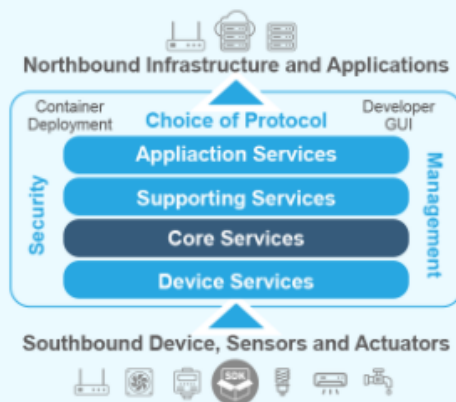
Northbound Infrastructure and Applications

Container Deployment

Choice of Protocol

Developer GUI

Appliaction Services

Supporting Services

Core Services

Device Services

Security

Management

Southbound Device, Sensors and Actuators

SDK